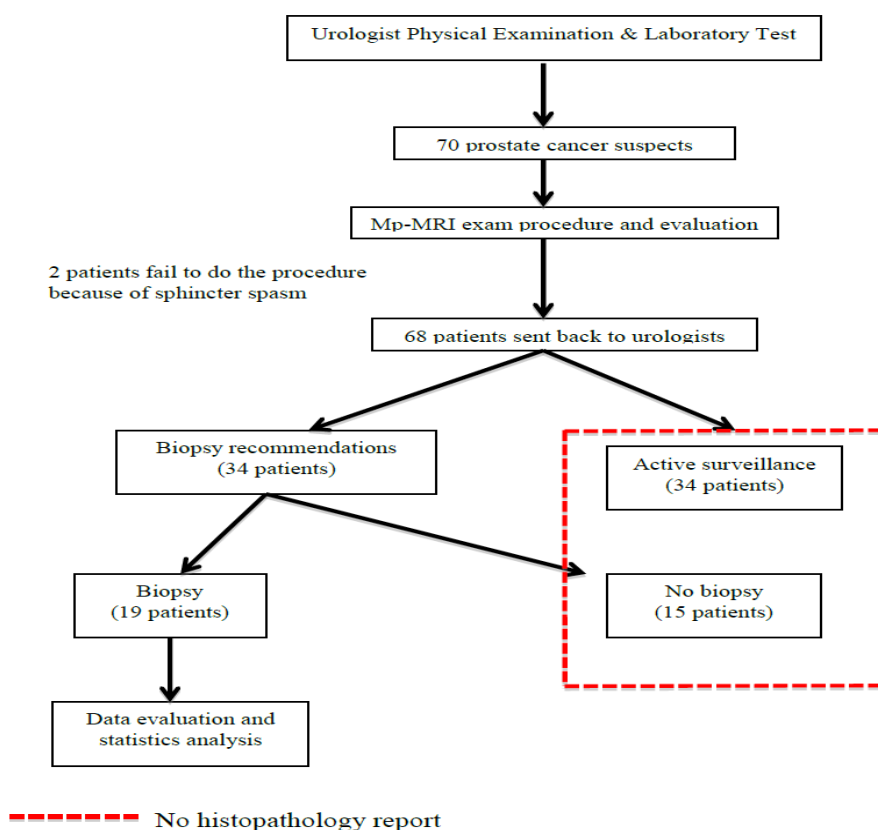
Urologist Physical Examination & Laboratory Test

70 prostate cancer suspects

Mp-MRI exam procedure and evaluation

2 patients fail to do the procedure because of sphincter spasm

68 patients sent back to urologists

Biopsy recommendations (34 patients)

Active surveillance (34 patients)

Biopsy (19 patients)

No biopsy (15 patients)

Data evaluation and statistics analysis

No histopathology report